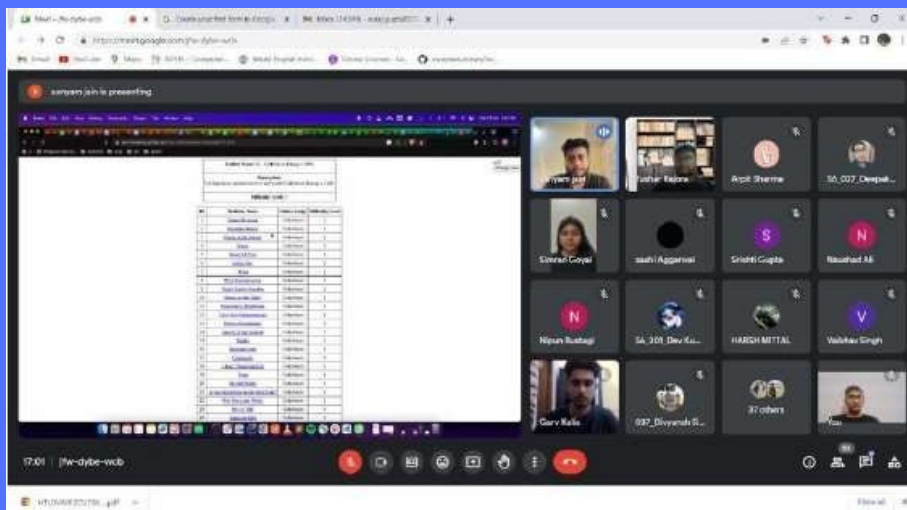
Meet – jfw-dybe-wcb

meet.google.com/jfw-dybe-wcb

sanyam jain is presenting

sanyam jain

Tushar Bajaria

Arpit Sharma

56_027_Deepak

Simran Goyal

sashi Aggarwal

Srishti Gupta

Naushad Ali

Nipun Rustagi

56_109_Dev Ku...

HARSH MITTAL

Vaibhav Singh

Garv Kalia

037_Divyansh S...

37 others

You

17:01 | jfw-dybe-wcb

Show all